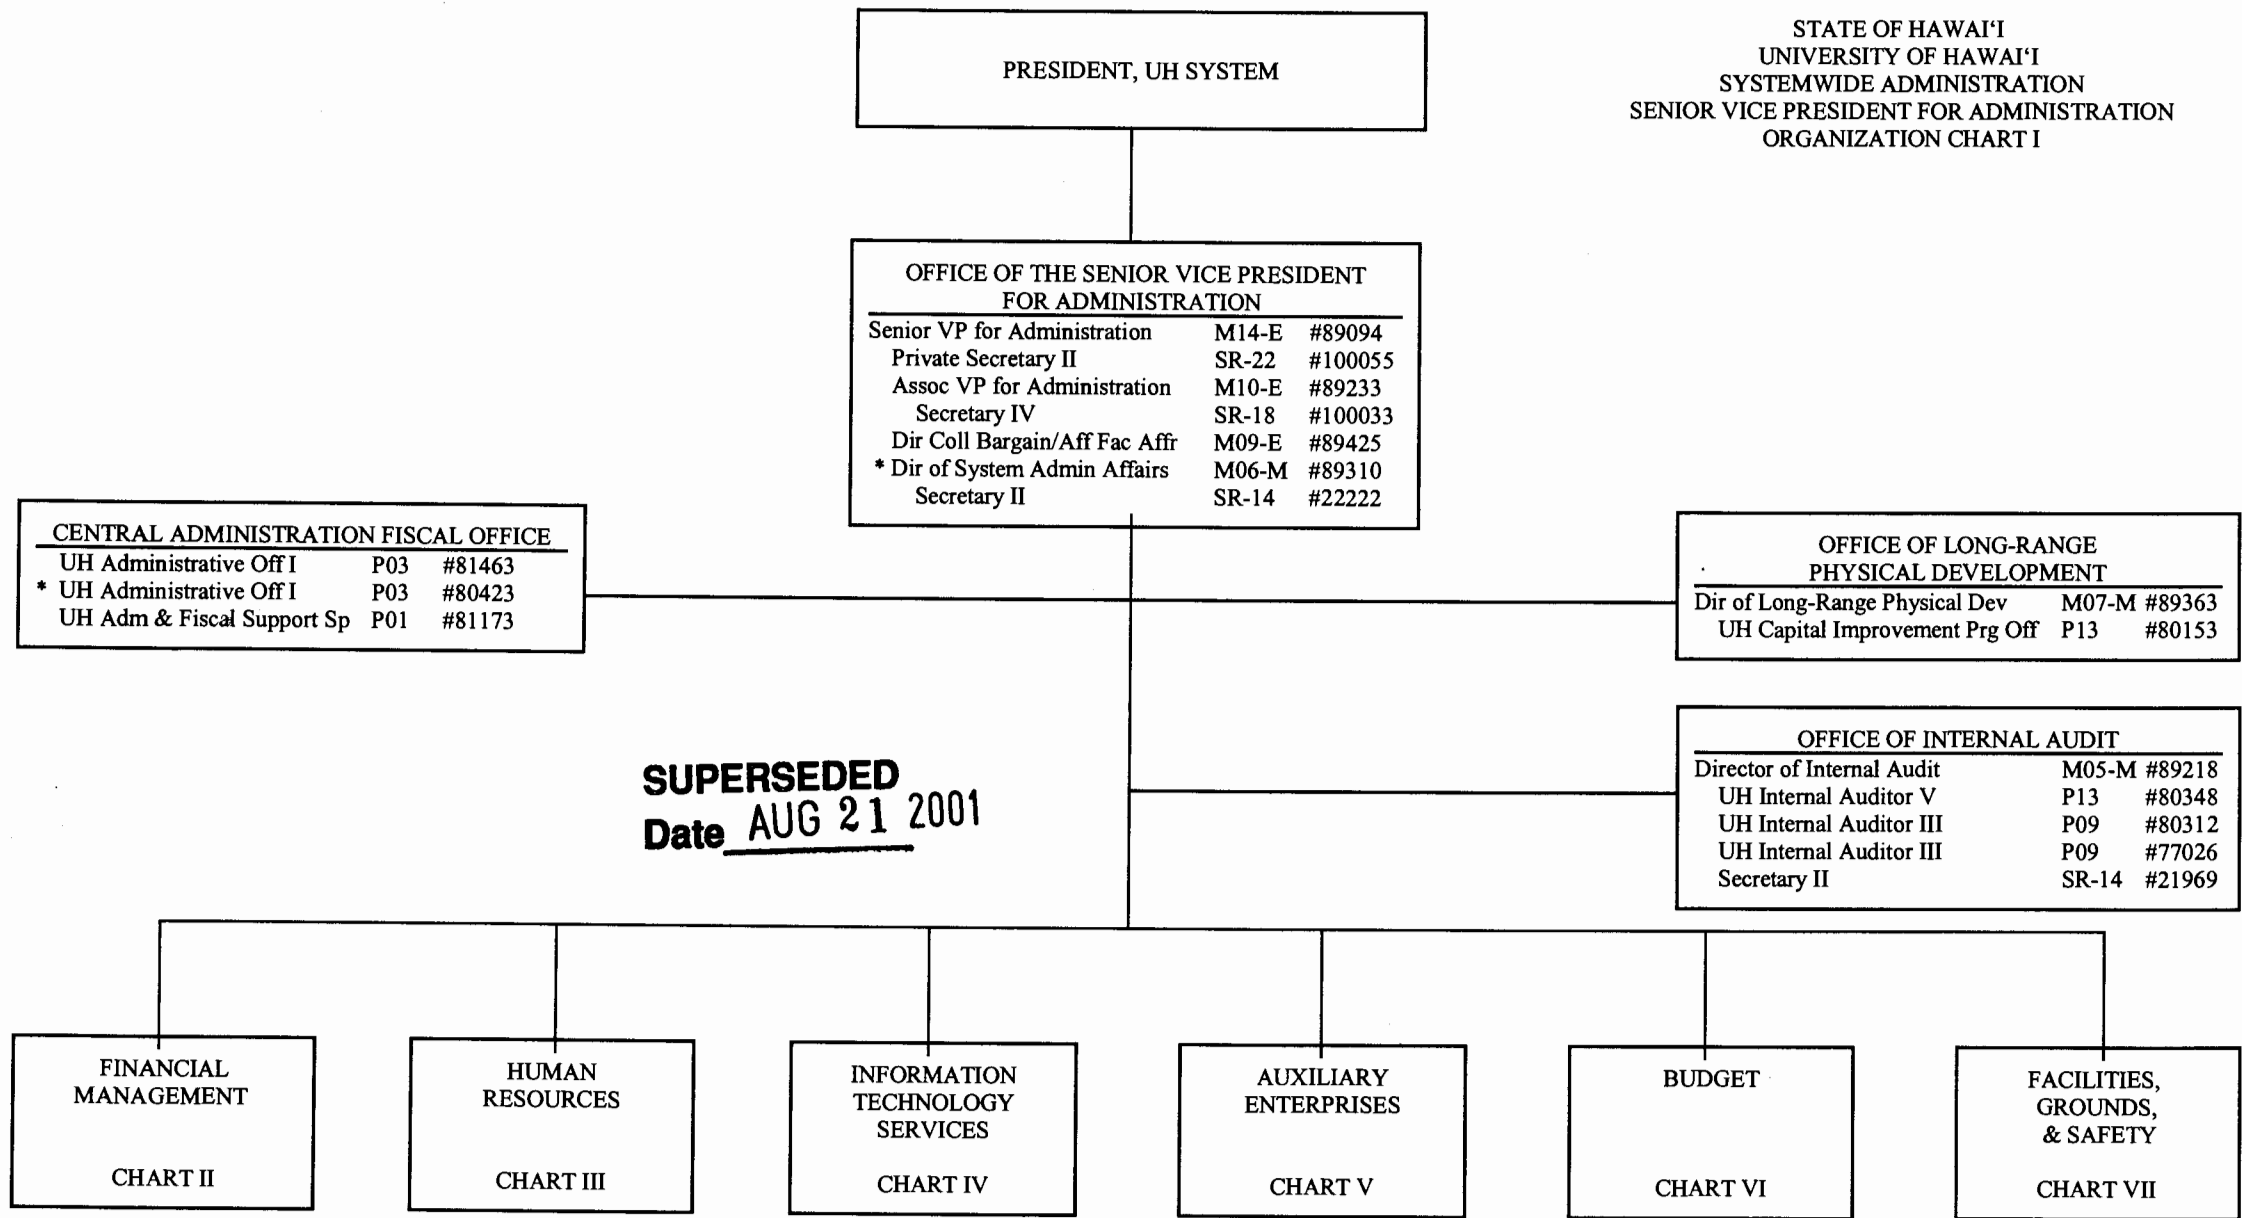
STATE OF HAWAIʻI
UNIVERSITY OF HAWAIʻI
SYSTEMWIDE ADMINISTRATION
SENIOR VICE PRESIDENT FOR ADMINISTRATION
ORGANIZATION CHART I

PRESIDENT, UH SYSTEM

OFFICE OF THE SENIOR VICE PRESIDENT FOR ADMINISTRATION

| | | |
|---|---|---|
| Senior VP for Administration | M14-E | #89094 |
| Private Secretary II | SR-22 | #100055 |
| Assoc VP for Administration | M10-E | #89233 |
| Secretary IV | SR-18 | #100033 |
| Dir Coll Bargain/Aff Fac Affr | M09-E | #89425 |
| * Dir of System Admin Affairs | M06-M | #89310 |
| Secretary II | SR-14 | #22222 |

CENTRAL ADMINISTRATION FISCAL OFFICE

| | | |
|---|---|---|
| UH Administrative Off I | P03 | #81463 |
| * UH Administrative Off I | P03 | #80423 |
| UH Adm & Fiscal Support Sp | P01 | #81173 |

OFFICE OF LONG-RANGE PHYSICAL DEVELOPMENT

| | | |
|---|---|---|
| Dir of Long-Range Physical Dev | M07-M | #89363 |
| UH Capital Improvement Prg Off | P13 | #80153 |

OFFICE OF INTERNAL AUDIT

| | | |
|---|---|---|
| Director of Internal Audit | M05-M | #89218 |
| UH Internal Auditor V | P13 | #80348 |
| UH Internal Auditor III | P09 | #80312 |
| UH Internal Auditor III | P09 | #77026 |
| Secretary II | SR-14 | #21969 |

SUPERSEDED
Date AUG 21 2001

FINANCIAL MANAGEMENT
CHART II

HUMAN RESOURCES
CHART III

INFORMATION TECHNOLOGY SERVICES
CHART IV

AUXILIARY ENTERPRISES
CHART V

BUDGET
CHART VI

FACILITIES, GROUNDS, & SAFETY
CHART VII